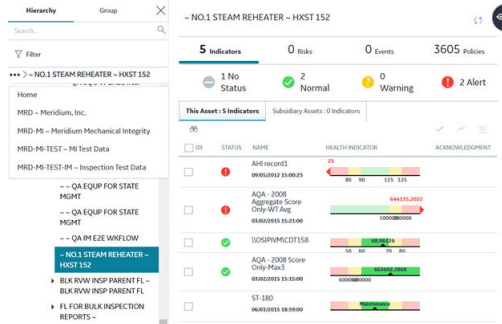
Hierarchy Group

Search...

Filter

••• > ~ NO.1 STEAM REHEATER ~ HXST 152

Home

MRD ~ Meridium, Inc.

MRD-MI ~ Meridium Mechanical Integrity

MRD-MI-TEST ~ MI Test Data

MRD-MI-TEST-IM ~ Inspection Test Data

~ QA EQUP FOR STATE MGMT

~ QA EQUP FOR STATE MGMT

~ QA IM EQE WKFLOW

~ NO.1 STEAM REHEATER ~ HXST 152

BLK RVW INSP PARENT FL ~ BLK RVW INSP PARENT FL

FL FOR BULK INSPECTION REPORTS ~

~ NO.1 STEAM REHEATER ~ HXST 152

5 Indicators | 0 Risks | 0 Events | 3605 Policies

1 No Status | 2 Normal | 0 Warning | 2 Alert

This Asset : 5 Indicators | Subsidiary Assets : 0 Indicators

| | STATUS | NAME | HEALTH INDICATOR | ACKNOWLEDGMENT |
|---|---|---|---|---|
| | | AHI record1 09/05/2012 15:00:25 | 25 80 90 115 125 | |
| | | AQA - 2008 Aggregate Score Only-WT.Avg 03/02/2015 15:21:01 | 644155.2022 100000 200000 | |
| | | \\OSIPIVM\CDT158 | 68.06626 50 60 80 90 | |
| | | AQA - 2008 Score Only-Max3 03/02/2015 15:21:20 | 563692.2968 600000 800000 | |
| | | ST-180 06/01/2015 18:59:00 | Maintenance | |